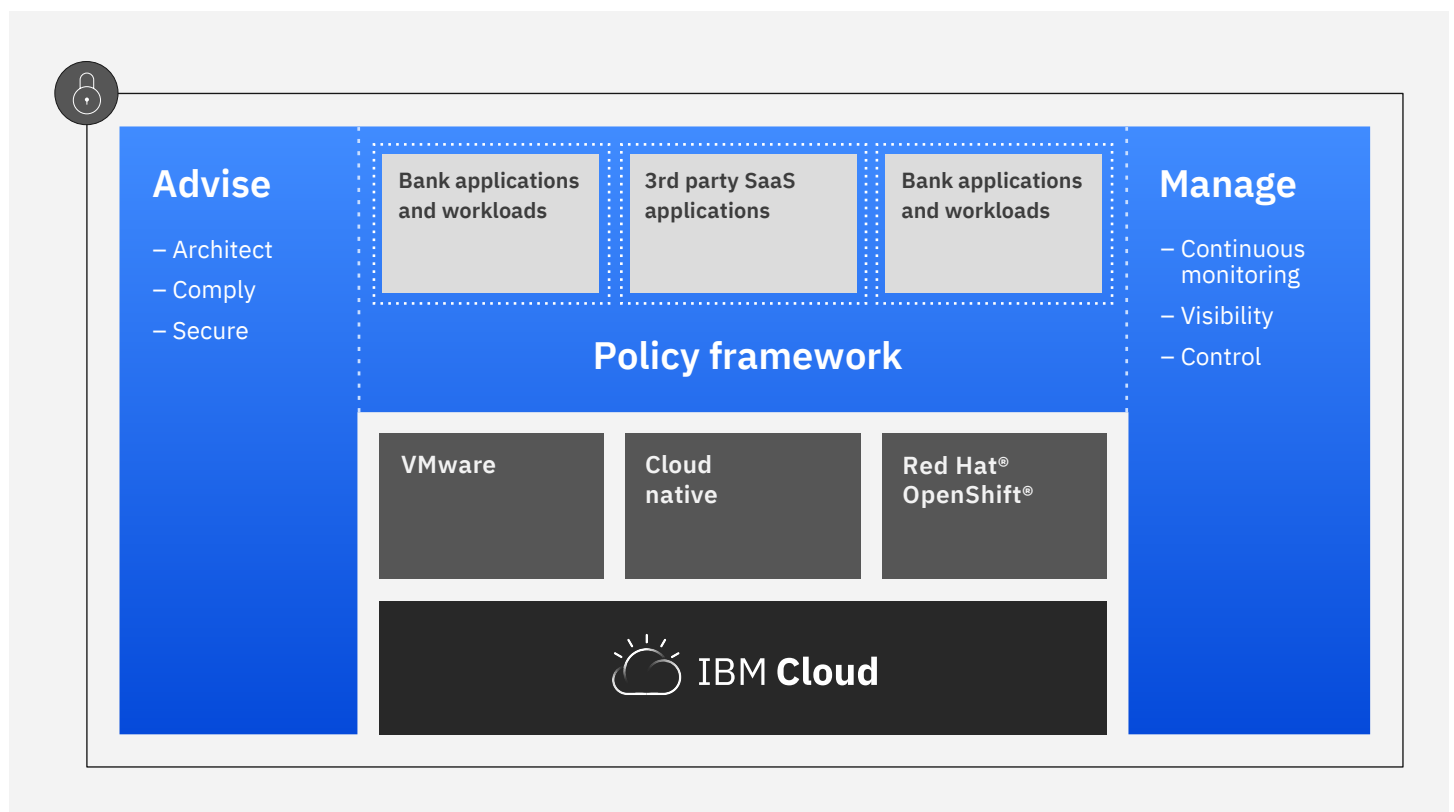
Advise

– Architect
– Comply
– Secure

Bank applications and workloads

3rd party SaaS applications

Bank applications and workloads

Policy framework

VMware

Cloud native

Red Hat® OpenShift®

IBM Cloud

Manage

– Continuous monitoring
– Visibility
– Control